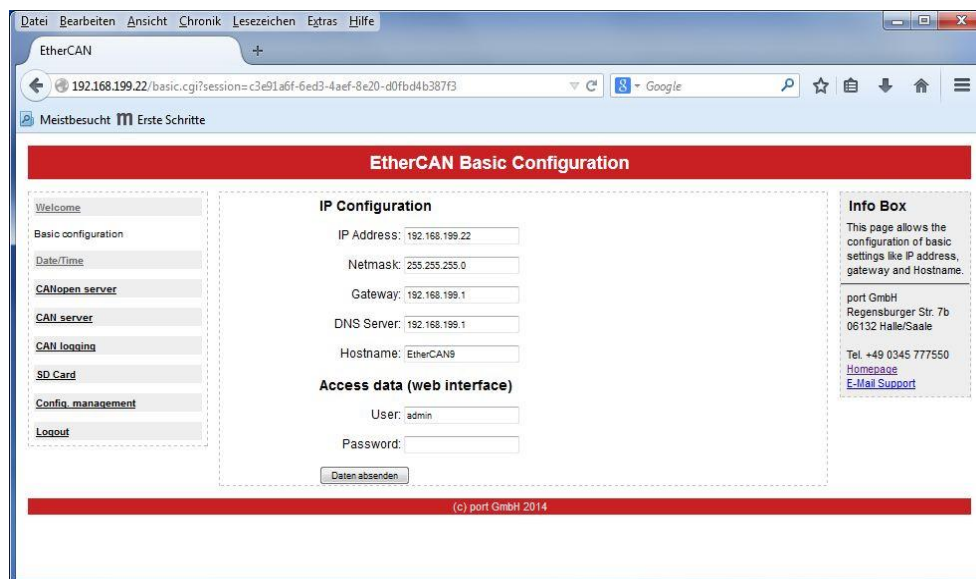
Datei Bearbeiten Ansicht Chronik Lesezeichen Extras Hilfe

EtherCAN +

192.168.199.22/basic.cgi?session=c3e91a6f-6ed3-4aef-8e20-d0fbd4b387f3

Google

Meistbesucht Erste Schritte

EtherCAN Basic Configuration

Welcome
Basic configuration
Date/Time
CANopen server
CAN server
CAN logging
SD Card
Config. management
Logout

IP Configuration

IP Address: 192.168.199.22
Netmask: 255.255.255.0
Gateway: 192.168.199.1
DNS Server: 192.168.199.1
Hostname: EtherCAN9

Access data (web interface)

User: admin
Password:

Daten absenden

Info Box

This page allows the configuration of basic settings like IP address, gateway and Hostname.

port GmbH
Regensburger Str. 7b
06132 Halle/Saale

Tel. +49 0345 777550
Homepage
E-Mail Support

(c) port GmbH 2014